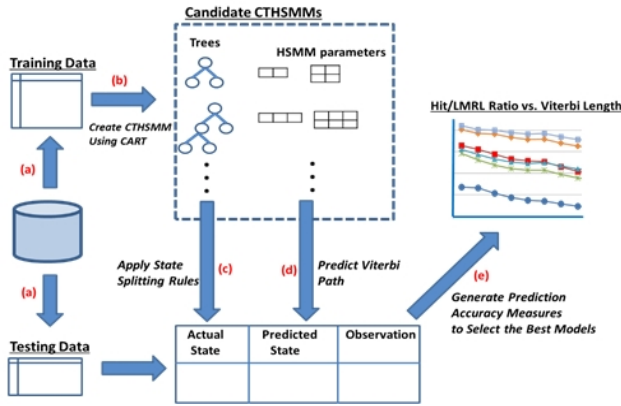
Candidate CTHSMMs

Trees

HSMM parameters

Training Data

(b)

Create CTHSMM Using CART

(a)

(a)

Hit/LMRL Ratio vs. Viterbi Length

Apply State Splitting Rules

(c)

(d)

Predict Viterbi Path

(e)

Generate Prediction Accuracy Measures to Select the Best Models

Testing Data

| Actual State | Predicted State | Observation |
|---|---|---|
| | | |